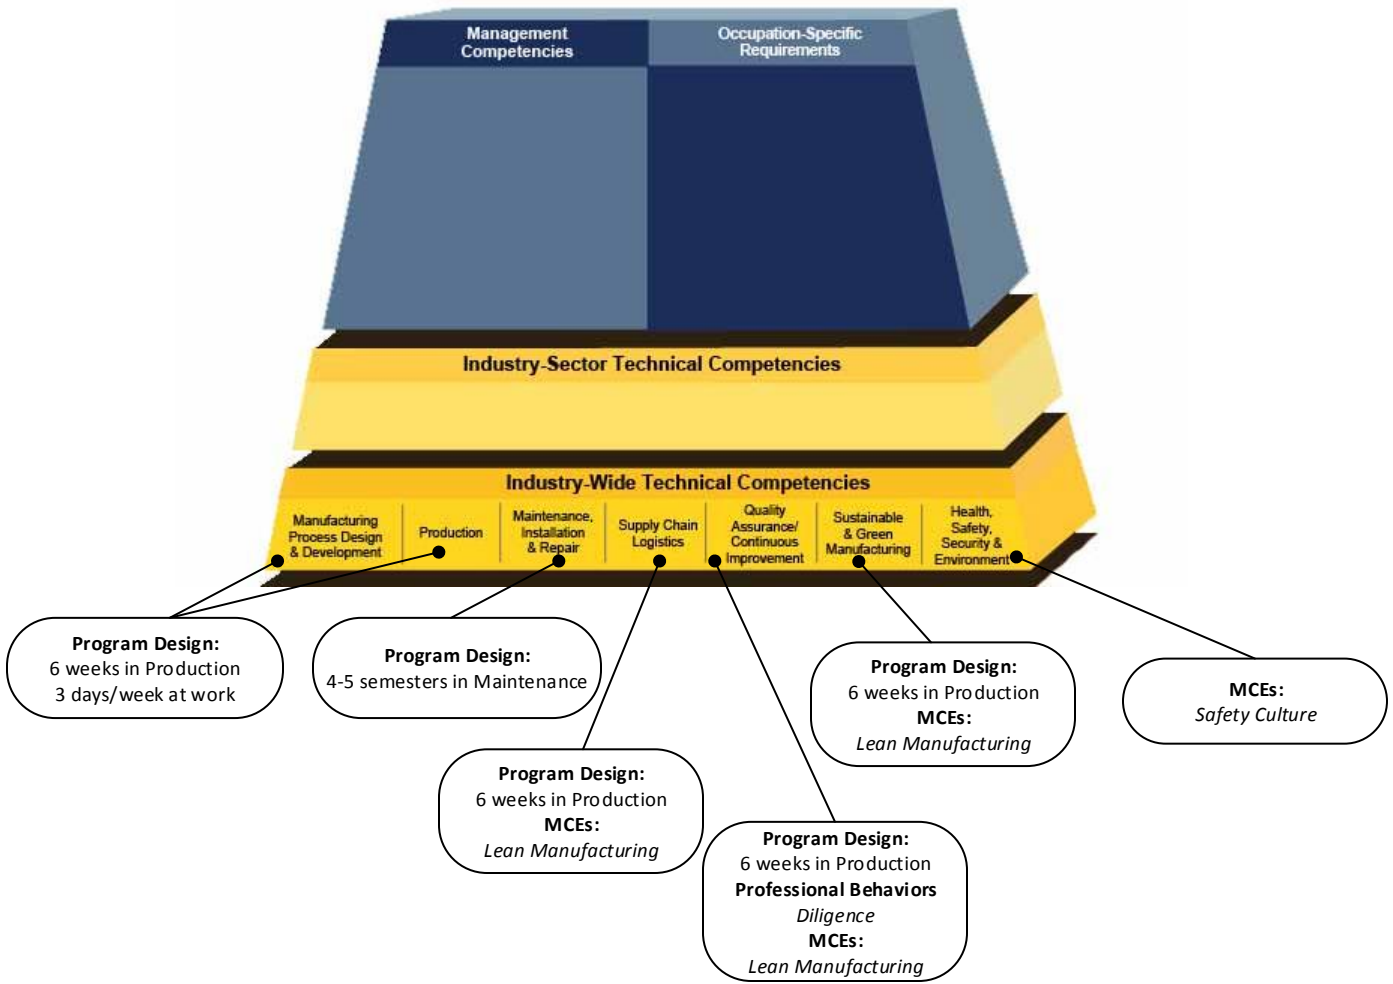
Management Competencies

Occupation-Specific Requirements

Industry-Sector Technical Competencies

Industry-Wide Technical Competencies

Manufacturing Process Design & Development

Production

Maintenance, Installation & Repair

Supply Chain Logistics

Quality Assurance/ Continuous Improvement

Sustainable & Green Manufacturing

Health, Safety, Security & Environment

**Program Design:**
6 weeks in Production
3 days/week at work

**Program Design:**
4-5 semesters in Maintenance

**Program Design:**
6 weeks in Production
**MCEs:**
*Lean Manufacturing*

**MCEs:**
*Safety Culture*

**Program Design:**
6 weeks in Production
**MCEs:**
*Lean Manufacturing*

**Program Design:**
6 weeks in Production
**Professional Behaviors**
*Diligence*
**MCEs:**
*Lean Manufacturing*